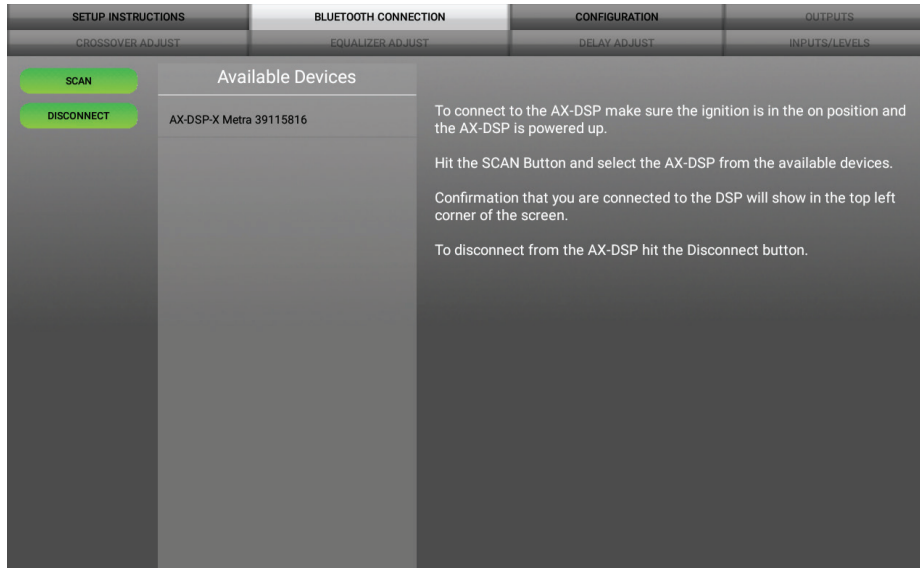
SETUP INSTRUCTIONS
BLUETOOTH CONNECTION
CONFIGURATION
OUTPUTS
CROSSOVER ADJUST
EQUALIZER ADJUST
DELAY ADJUST
INPUTS/LEVELS

SCAN
DISCONNECT

Available Devices

AX-DSP-X Metra 39115816

To connect to the AX-DSP make sure the ignition is in the on position and the AX-DSP is powered up.

Hit the SCAN Button and select the AX-DSP from the available devices.

Confirmation that you are connected to the DSP will show in the top left corner of the screen.

To disconnect from the AX-DSP hit the Disconnect button.